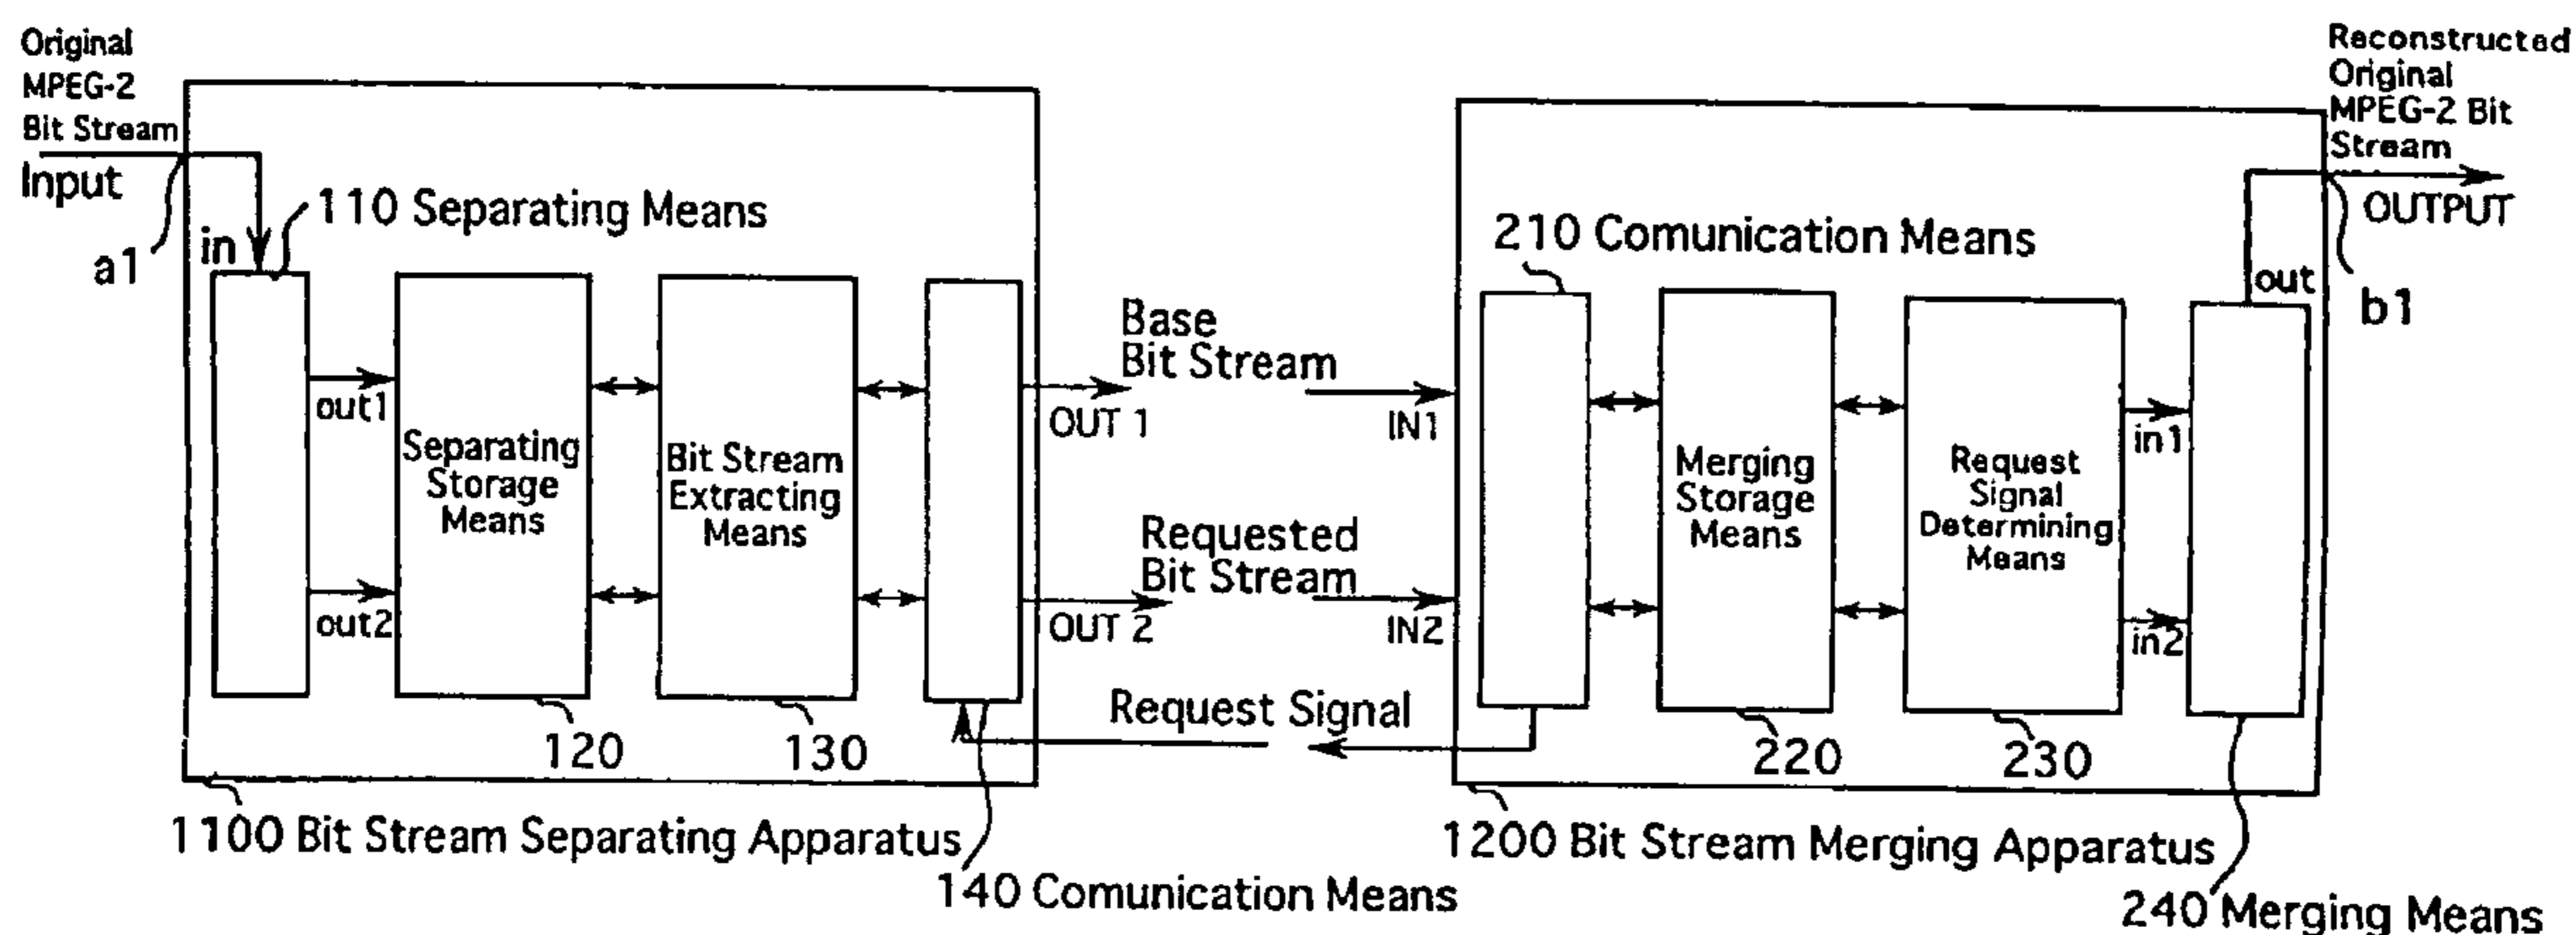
Original MPEG-2 Bit Stream
Input
a1
in
110 Separating Means
out1
out2
Separating Storage Means
Bit Stream Extracting Means
120
130
OUT 1
OUT 2
Base Bit Stream
Requested Bit Stream
Request Signal
IN1
IN2
1100 Bit Stream Separating Apparatus
140 Comunication Means
Reconstructed Original MPEG-2 Bit Stream
OUTPUT
b1
210 Comunication Means
out
Merging Storage Means
Request Signal Determining Means
in1
in2
220
230
1200 Bit Stream Merging Apparatus
240 Merging Means